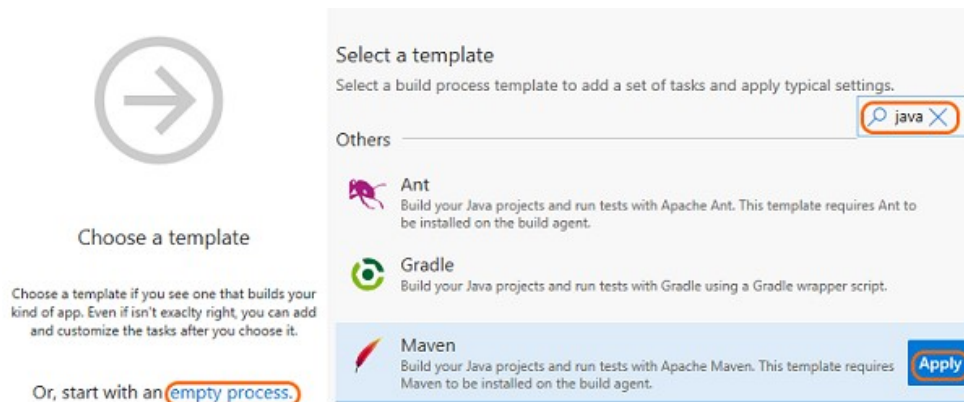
Choose a template

Choose a template if you see one that builds your kind of app. Even if isn't exaclty right, you can add and customize the tasks after you choose it.

Or, start with an empty process.

Select a template

Select a build process template to add a set of tasks and apply typical settings.

java

Others

Ant
Build your Java projects and run tests with Apache Ant. This template requires Ant to be installed on the build agent.

Gradle
Build your Java projects and run tests with Gradle using a Gradle wrapper script.

Maven
Build your Java projects and run tests with Apache Maven. This template requires Maven to be installed on the build agent.

Apply